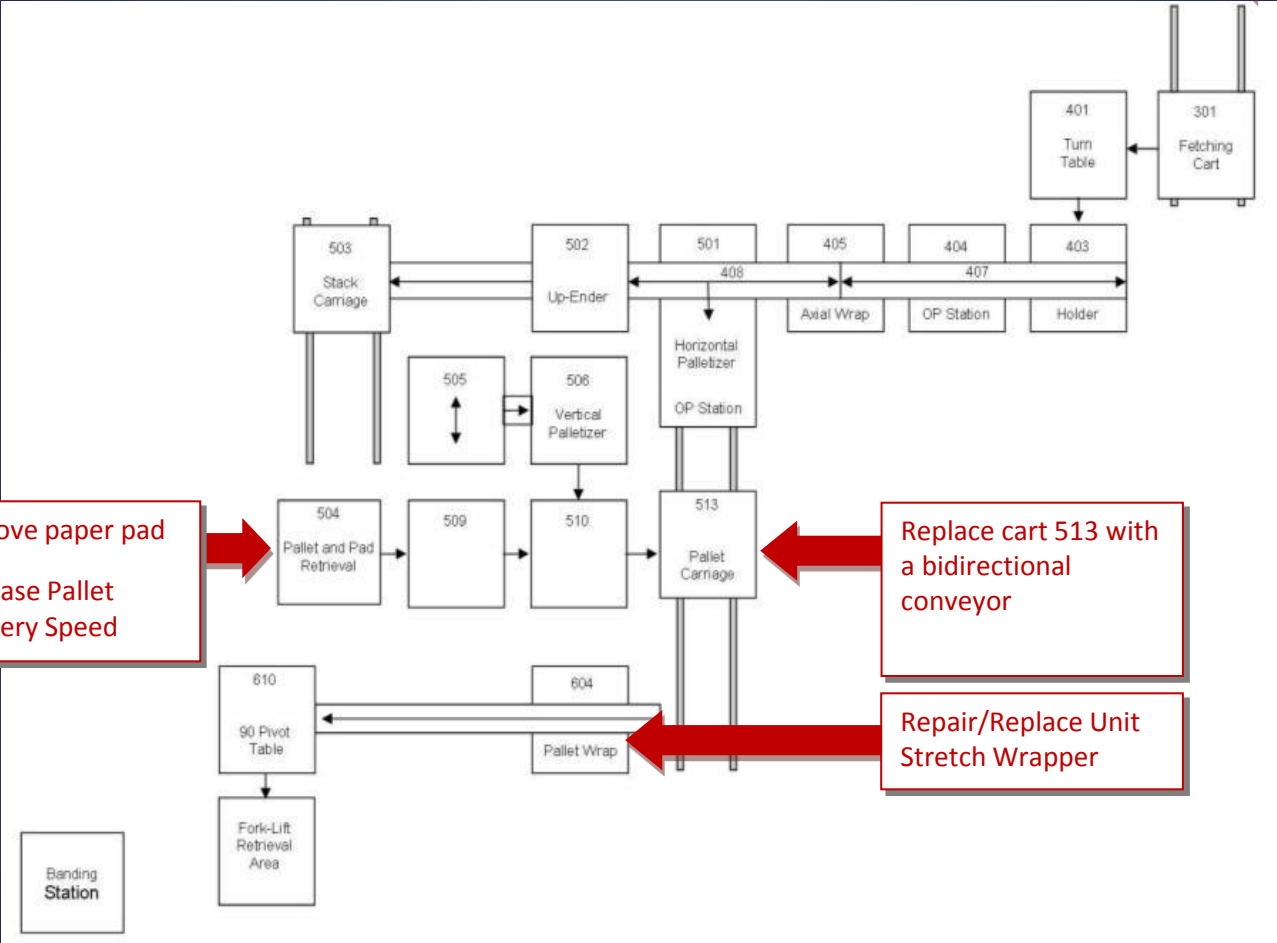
401
Turn Table

301
Fetching Cart

503
Stack Carriage

502
Up-Ender

501

405

404

403

408

407

Axial Wrap

OP Station

Holder

Horizontal Palletizer

OP Station

505

506
Vertical Palletizer

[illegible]ove paper pad

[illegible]ase Pallet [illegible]ery Speed

504
Pallet and Pad Retrieval

509

510

513
Pallet Carriage

Replace cart 513 with a bidirectional conveyor

610
90 Pivot Table

604

Pallet Wrap

Repair/Replace Unit Stretch Wrapper

Fork-Lift Retrieval Area

Banding Station